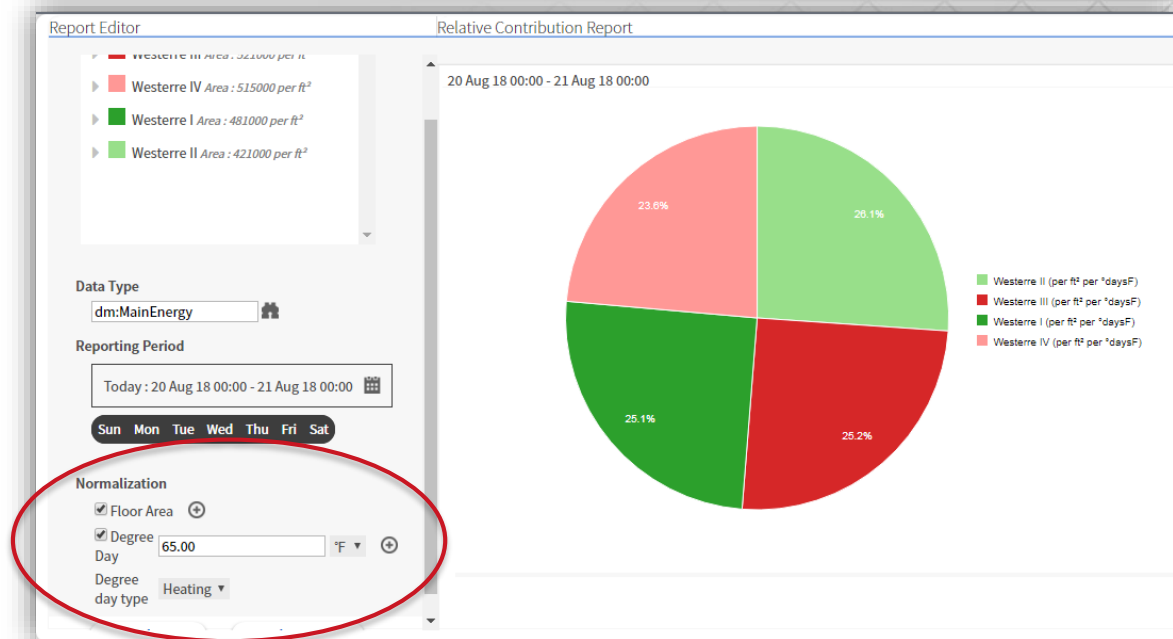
Report Editor

Relative Contribution Report

Westerre III Area : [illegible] per ft²

Westerre IV Area : 515000 per ft²

Westerre I Area : 481000 per ft²

Westerre II Area : 421000 per ft²

Data Type

dm:MainEnergy

Reporting Period

Today : 20 Aug 18 00:00 - 21 Aug 18 00:00

Sun Mon Tue Wed Thu Fri Sat

Normalization

Floor Area

Degree Day 65.00 °F

Degree day type Heating

20 Aug 18 00:00 - 21 Aug 18 00:00

23.6%

26.1%

25.1%

25.2%

Westerre II (per ft² per °daysF)

Westerre III (per ft² per °daysF)

Westerre I (per ft² per °daysF)

Westerre IV (per ft² per °daysF)